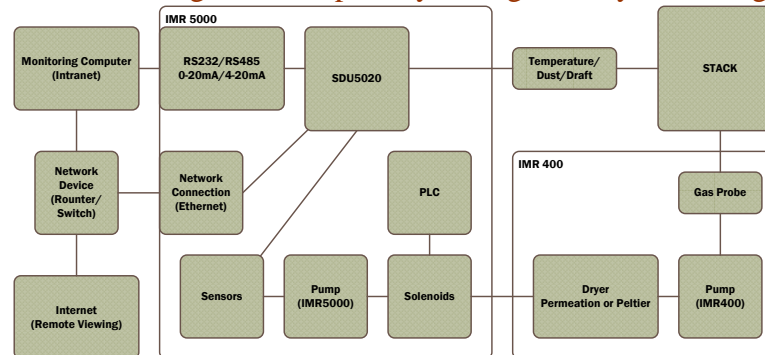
IMR 5000

Monitoring Computer (Intranet)

RS232/RS485 0-20mA/4-20mA

SDU5020

Temperature/ Dust/Draft

STACK

Network Device (Router/ Switch)

Network Connection (Ethernet)

PLC

IMR 400

Gas Probe

Internet (Remote Viewing)

Sensors

Pump (IMR5000)

Solenoids

Dryer Permeation or Peltier

Pump (IMR400)